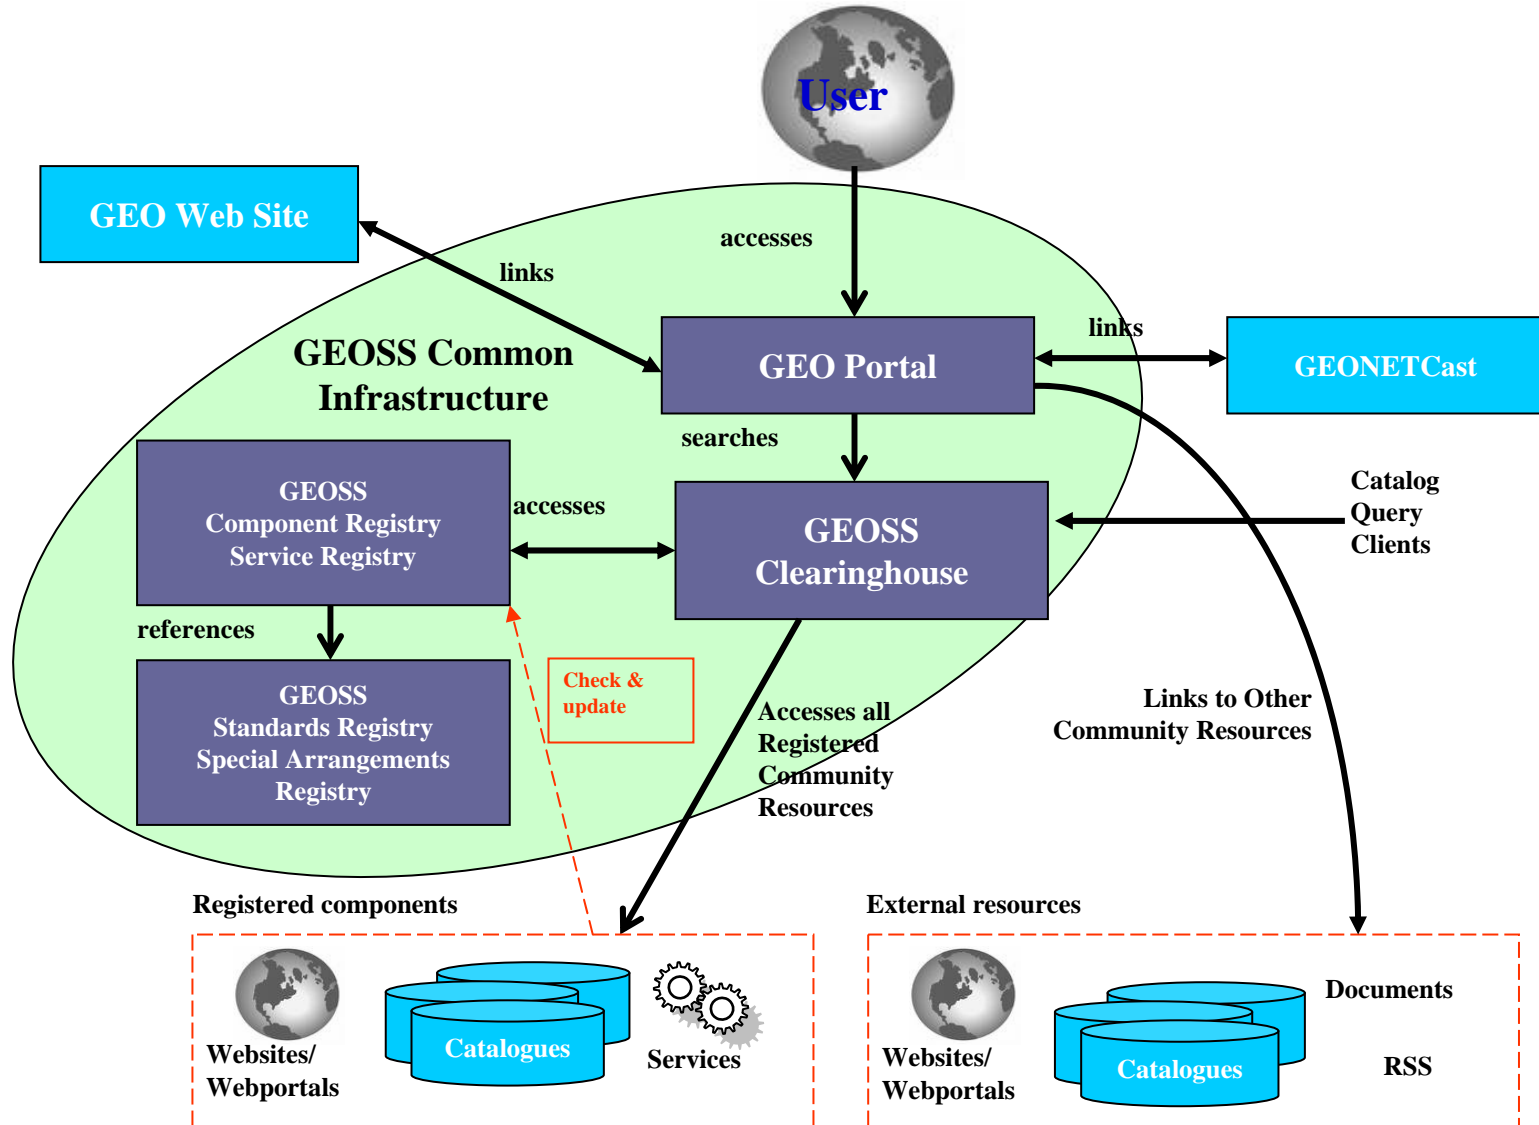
User

GEO Web Site

accesses

links

GEOSS Common Infrastructure

GEO Portal

links

GEONETCast

searches

GEOSS Component Registry Service Registry

accesses

GEOSS Clearinghouse

Catalog Query Clients

references

GEOSS Standards Registry Special Arrangements Registry

Check & update

Accesses all Registered Community Resources

Links to Other Community Resources

Registered components

External resources

Websites/ Webportals

Catalogues

Services

Websites/ Webportals

Catalogues

Documents

RSS